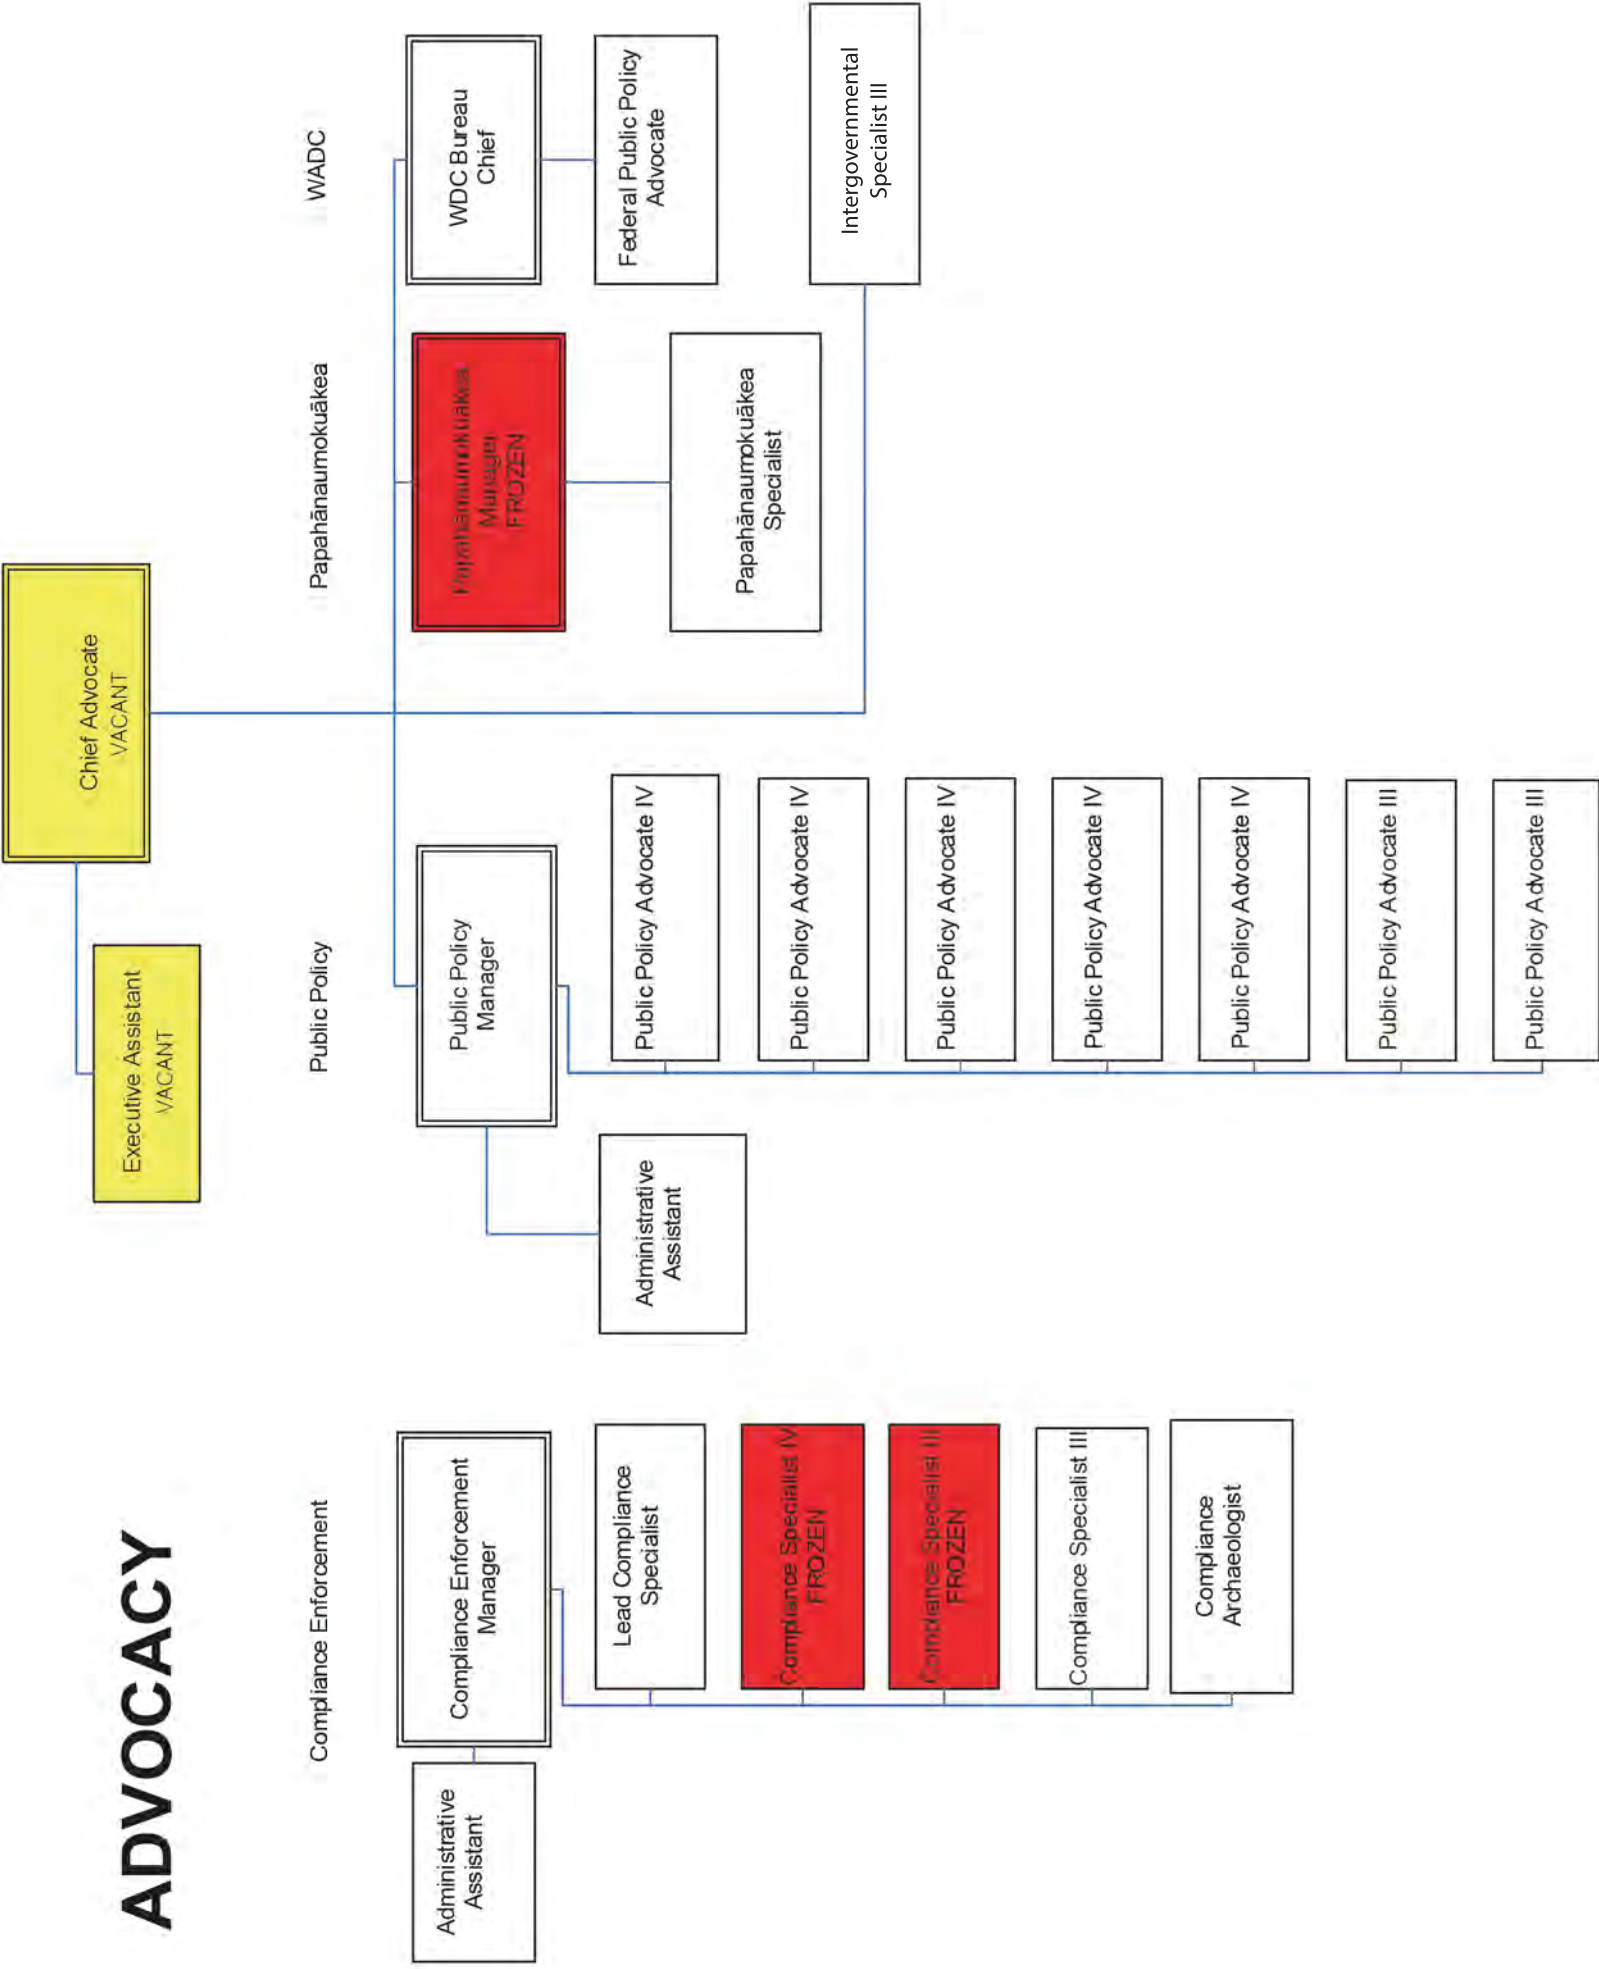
ADVOCACY

Chief Advocate
VACANT

Executive Assistant
VACANT

WADC

WDC Bureau Chief

Federal Public Policy Advocate

Intergovernmental Specialist III

Papahānaumokuākea

Papahānaumokuākea Manager FROZEN

Papahānaumokuākea Specialist

Public Policy

Public Policy Manager

Public Policy Advocate IV

Public Policy Advocate IV

Public Policy Advocate IV

Public Policy Advocate IV

Public Policy Advocate IV

Public Policy Advocate III

Public Policy Advocate III

Administrative Assistant

Compliance Enforcement

Compliance Enforcement Manager

Lead Compliance Specialist

Compliance Specialist IV FROZEN

Compliance Specialist III FROZEN

Compliance Specialist III

Compliance Archaeologist

Administrative Assistant